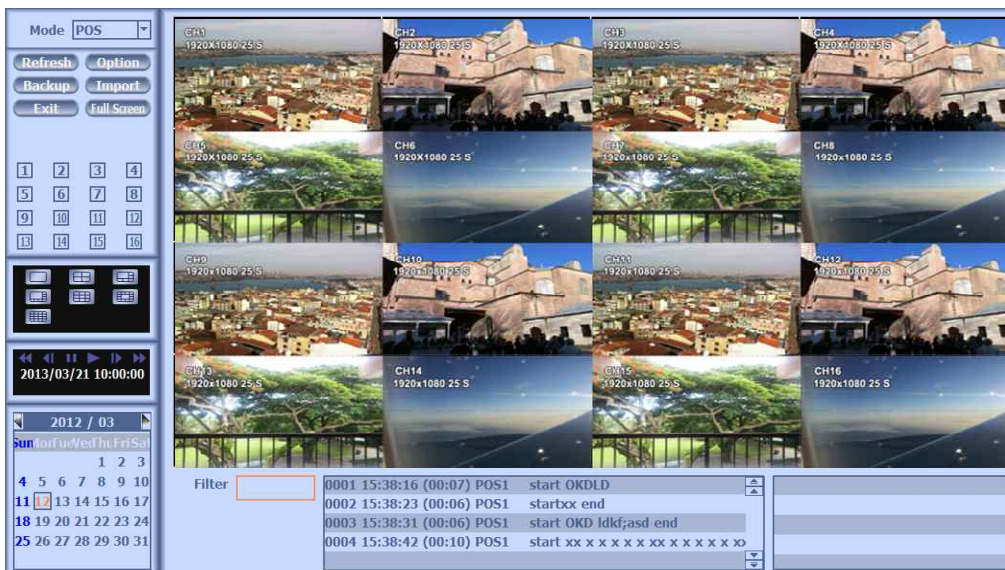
Mode POS

Refresh Option
Backup Import
Exit Full Screen

1 2 3 4
5 6 7 8
9 10 11 12
13 14 15 16

2013/03/21 10:00:00

2012 / 03
Sun Mon Tue Wed Thu Fri Sat
1 2 3
4 5 6 7 8 9 10
11 12 13 14 15 16 17
18 19 20 21 22 23 24
25 26 27 28 29 30 31

CH1 1920X1080 25 S
CH2 1920X1080 25 S
CH3 1920X1080 25 S
CH4 1920X1080 25 S
CH5 1920X1080 25 S
CH6 1920X1080 25 S
CH7 1920X1080 25 S
CH8 1920X1080 25 S
CH9 1920X1080 25 S
CH10 1920X1080 25 S
CH11 1920X1080 25 S
CH12 1920X1080 25 S
CH13 1920X1080 25 S
CH14 1920X1080 25 S
CH15 1920X1080 25 S
CH16 1920X1080 25 S

Filter

0001 15:38:16 (00:07) POS1 start OKDLD
0002 15:38:23 (00:06) POS1 startxx end
0003 15:38:31 (00:06) POS1 start OKD ldkf;asd end
0004 15:38:42 (00:10) POS1 start xx x x x x x x xx x x x x x x x